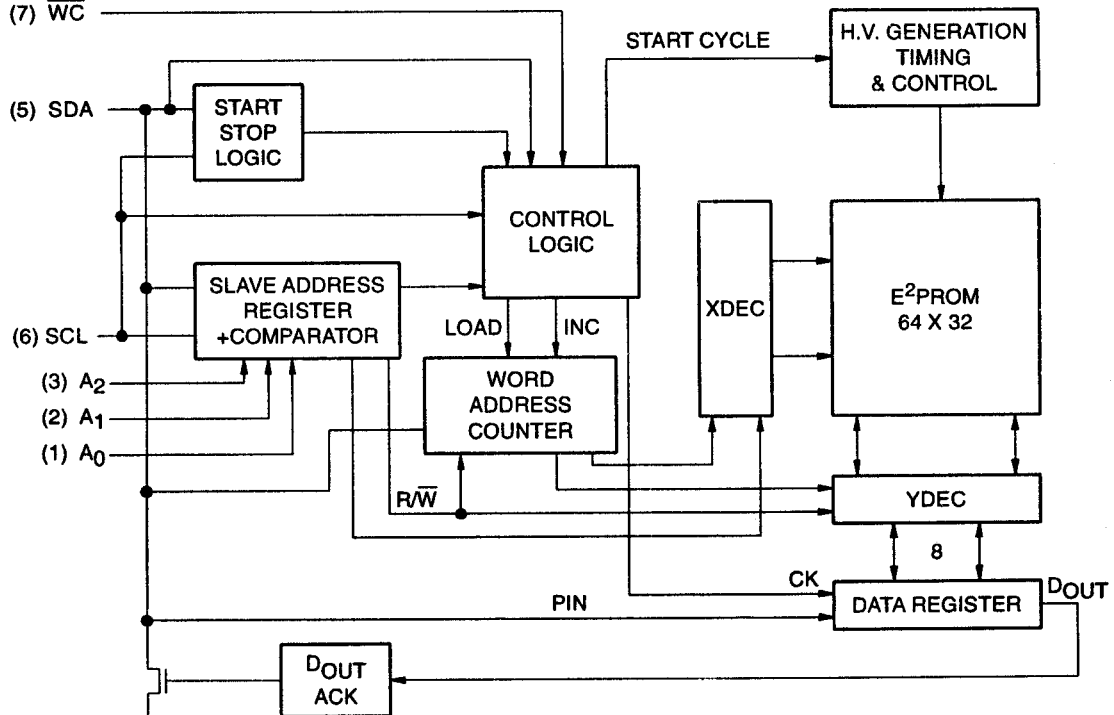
(7) $\overline{WC}$

START CYCLE

H.V. GENERATION TIMING & CONTROL

(5) SDA

START STOP LOGIC

CONTROL LOGIC

XDEC

$E^2$PROM 64 X 32

SLAVE ADDRESS REGISTER +COMPARATOR

(6) SCL

LOAD

INC

(3) $A_2$

(2) $A_1$

(1) $A_0$

WORD ADDRESS COUNTER

R/$\overline{W}$

YDEC

8

CK

PIN

DATA REGISTER

$D_{OUT}$

$D_{OUT}$ ACK